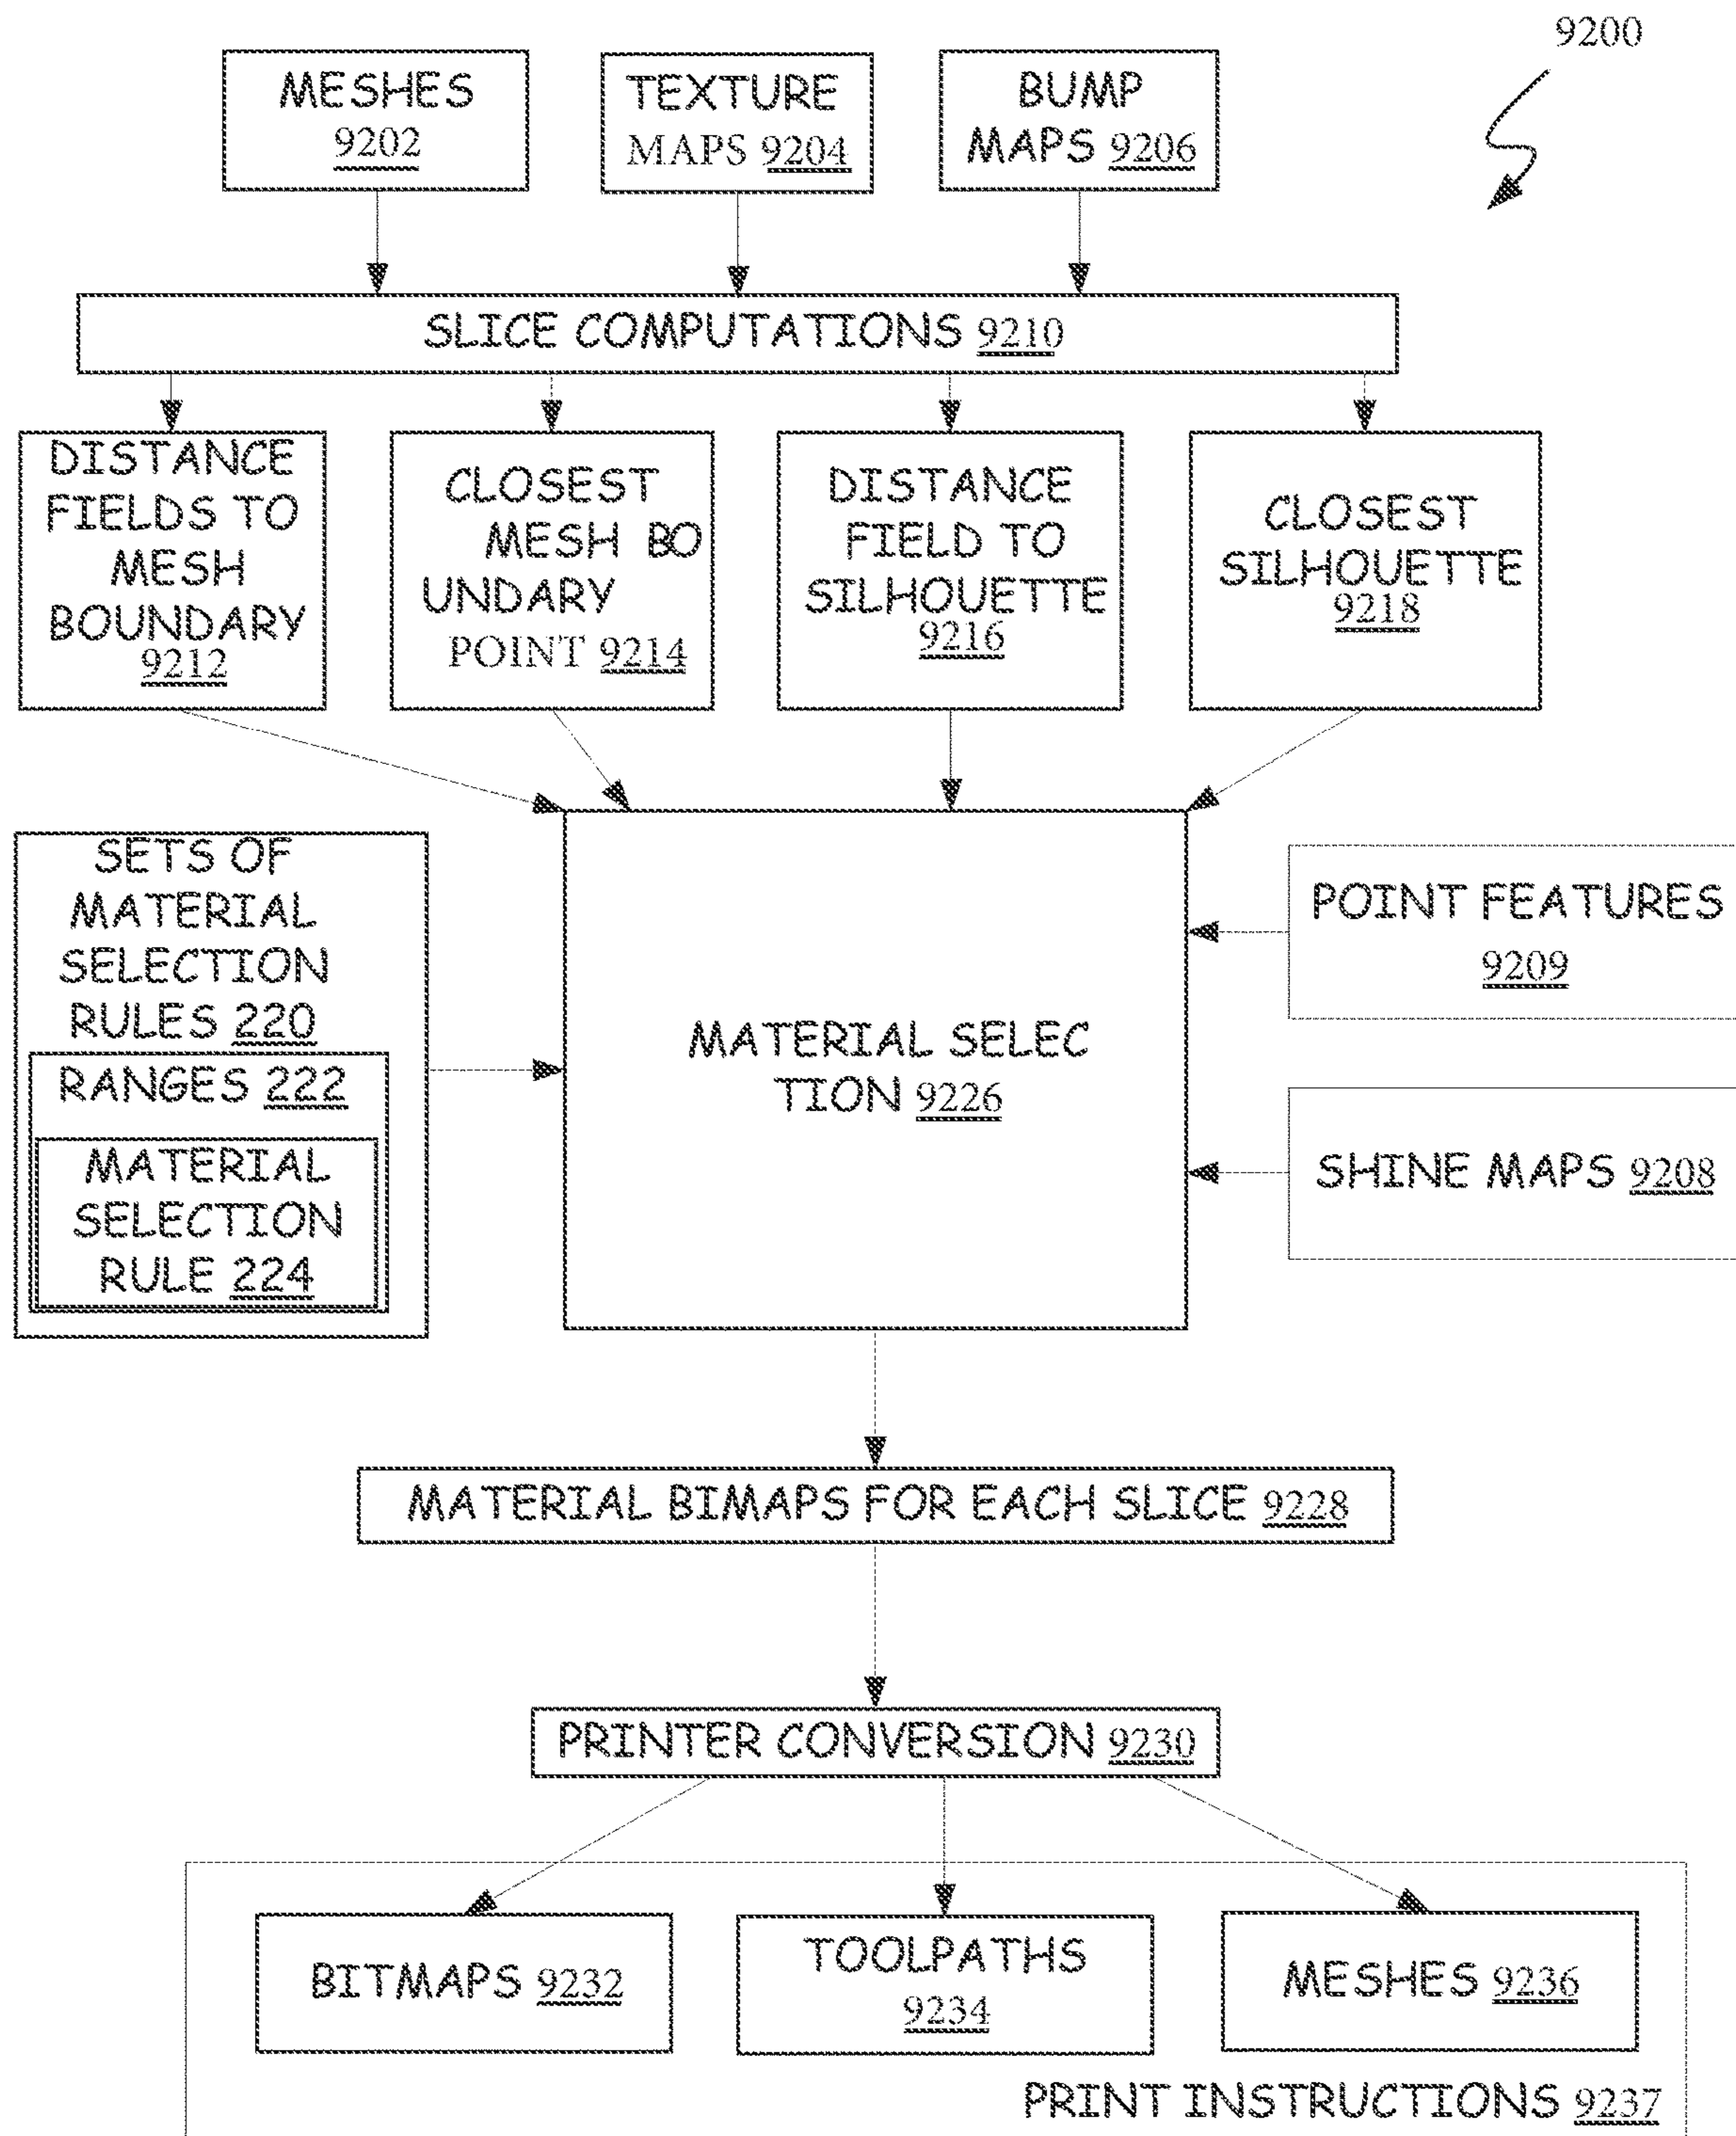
9200

MESHES 9202

TEXTURE MAPS 9204

BUMP MAPS 9206

SLICE COMPUTATIONS 9210

DISTANCE FIELDS TO MESH BOUNDARY 9212

CLOSEST MESH BO UNDARY POINT 9214

DISTANCE FIELD TO SILHOUETTE 9216

CLOSEST SILHOUETTE 9218

SETS OF MATERIAL SELECTION RULES 220

RANGES 222

MATERIAL SELECTION RULE 224

MATERIAL SELEC TION 9226

POINT FEATURES 9209

SHINE MAPS 9208

MATERIAL BIMAPS FOR EACH SLICE 9228

PRINTER CONVERSION 9230

BITMAPS 9232

TOOLPATHS 9234

MESHES 9236

PRINT INSTRUCTIONS 9237